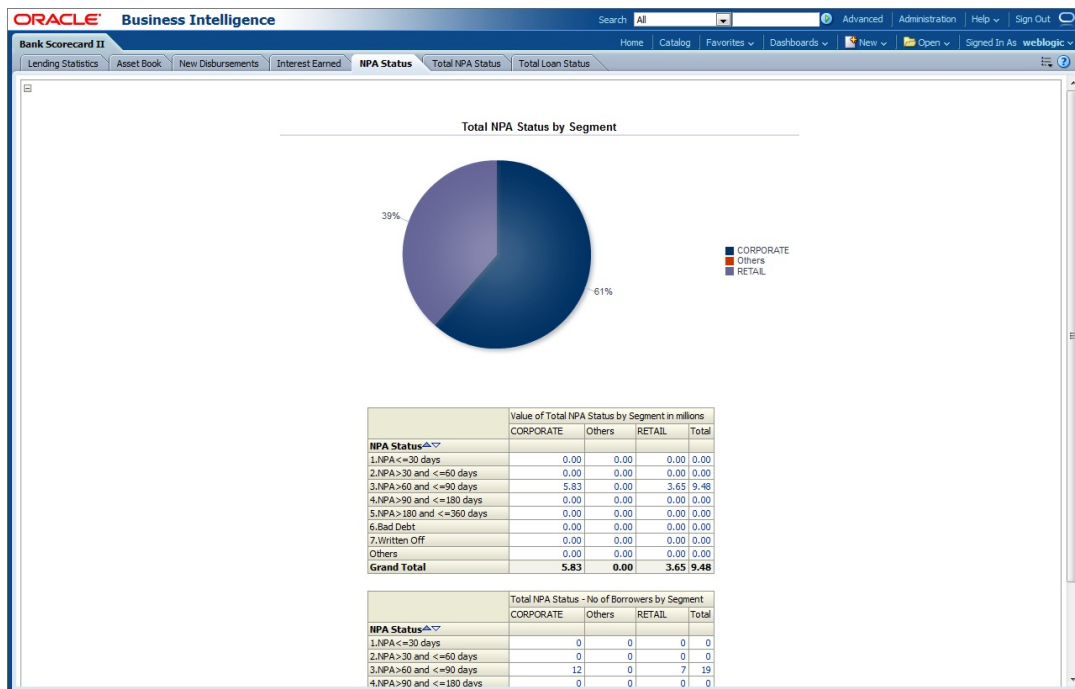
ORACLE Business Intelligence

Search All

Advanced | Administration | Help | Sign Out

Bank Scorecard II

Home | Catalog | Favorites | Dashboards | New | Open | Signed In As weblogic

Lending Statistics | Asset Book | New Disbursements | Interest Earned | NPA Status | Total NPA Status | Total Loan Status

Total NPA Status by Segment

39%

61%

CORPORATE
Others
RETAIL

| | Value of Total NPA Status by Segment in millions | | | |
|---|---|---|---|---|
| | CORPORATE | Others | RETAIL | Total |
| NPA Status | | | | |
| 1.NPA<=30 days | 0.00 | 0.00 | 0.00 | 0.00 |
| 2.NPA>30 and <=60 days | 0.00 | 0.00 | 0.00 | 0.00 |
| 3.NPA>60 and <=90 days | 5.83 | 0.00 | 3.65 | 9.48 |
| 4.NPA>90 and <=180 days | 0.00 | 0.00 | 0.00 | 0.00 |
| 5.NPA>180 and <=360 days | 0.00 | 0.00 | 0.00 | 0.00 |
| 6.Bad Debt | 0.00 | 0.00 | 0.00 | 0.00 |
| 7.Written Off | 0.00 | 0.00 | 0.00 | 0.00 |
| Others | 0.00 | 0.00 | 0.00 | 0.00 |
| Grand Total | 5.83 | 0.00 | 3.65 | 9.48 |

| | Total NPA Status - No of Borrowers by Segment | | | |
|---|---|---|---|---|
| | CORPORATE | Others | RETAIL | Total |
| NPA Status | | | | |
| 1.NPA<=30 days | 0 | 0 | 0 | 0 |
| 2.NPA>30 and <=60 days | 0 | 0 | 0 | 0 |
| 3.NPA>60 and <=90 days | 12 | 0 | 7 | 19 |
| 4.NPA>90 and <=180 days | 0 | 0 | 0 | 0 |